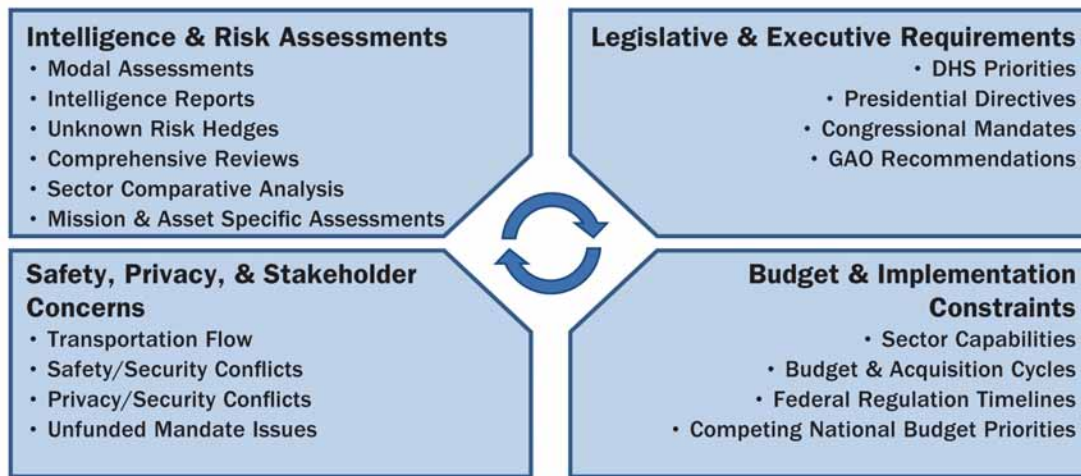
Intelligence & Risk Assessments
• Modal Assessments
• Intelligence Reports
• Unknown Risk Hedges
• Comprehensive Reviews
• Sector Comparative Analysis
• Mission & Asset Specific Assessments

Legislative & Executive Requirements
• DHS Priorities
• Presidential Directives
• Congressional Mandates
• GAO Recommendations

Safety, Privacy, & Stakeholder Concerns
• Transportation Flow
• Safety/Security Conflicts
• Privacy/Security Conflicts
• Unfunded Mandate Issues

Budget & Implementation Constraints
• Sector Capabilities
• Budget & Acquisition Cycles
• Federal Regulation Timelines
• Competing National Budget Priorities